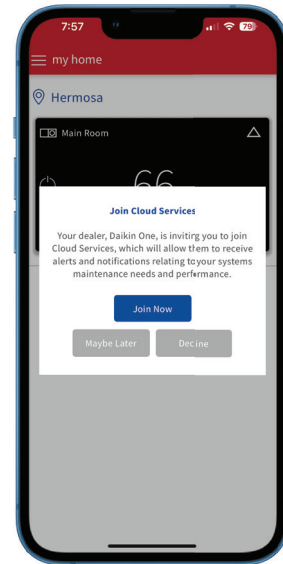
7:57

79

my home

Hermosa

Main Room

66

Join Cloud Services

Your dealer, Daikin One, is inviting you to join Cloud Services, which will allow them to receive alerts and notifications relating to your systems maintenance needs and performance.

Join Now

Maybe Later

Decline